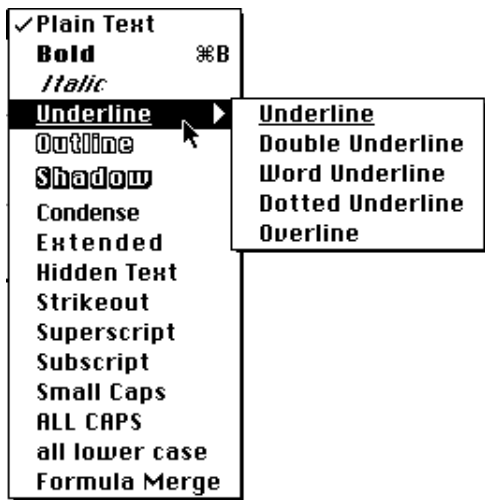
✓Plain Text
Bold ⌘B
Italic
Underline
Outline
Shadow
Condense
Extended
Hidden Text
Strikeout
Superscript
Subscript
Small Caps
ALL CAPS
all lower case
Formula Merge

Underline
Double Underline
Word Underline
Dotted Underline
Overline